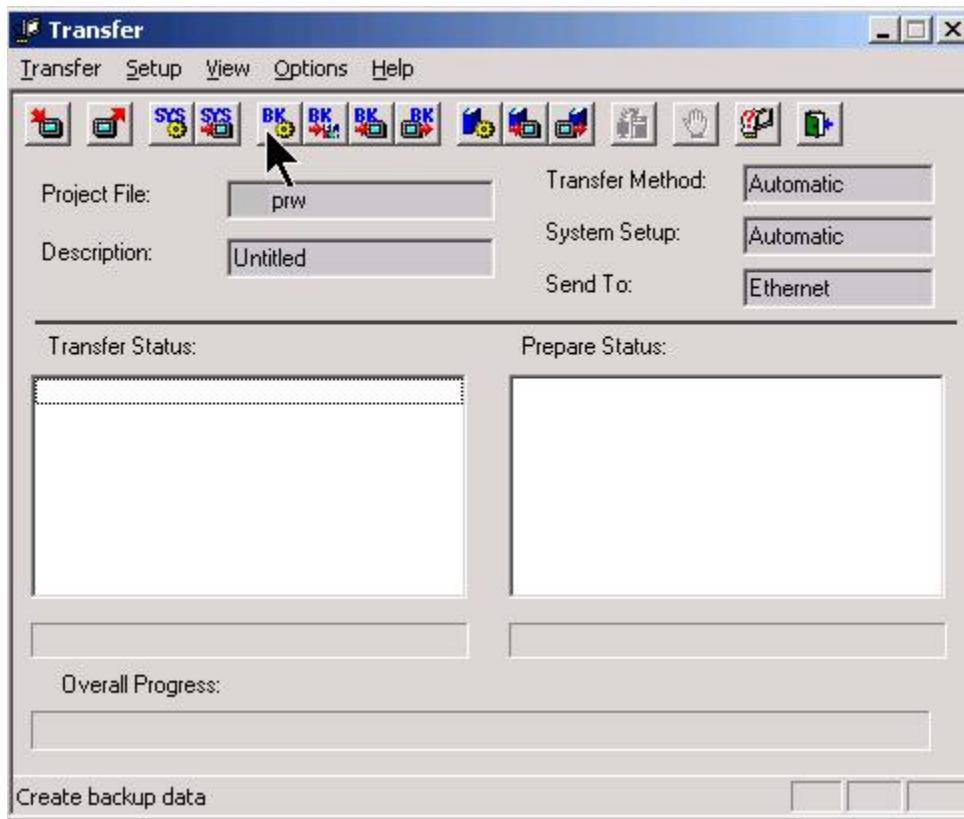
Transfer

Transfer Setup View Options Help

SYS SYS BK BK BK BK

Project File: prw

Description: Untitled

Transfer Method: Automatic

System Setup: Automatic

Send To: Ethernet

Transfer Status:

Prepare Status:

Overall Progress:

Create backup data